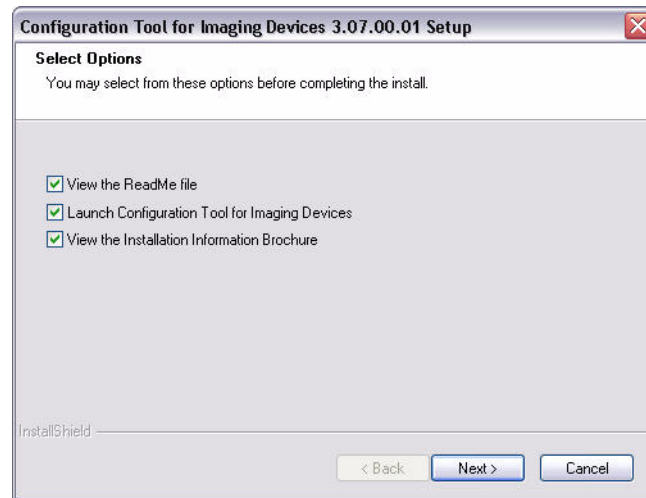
Configuration Tool for Imaging Devices 3.07.00.01 Setup

Select Options

You may select from these options before completing the install.

View the ReadMe file

Launch Configuration Tool for Imaging Devices

View the Installation Information Brochure

InstallShield

< Back

Next >

Cancel